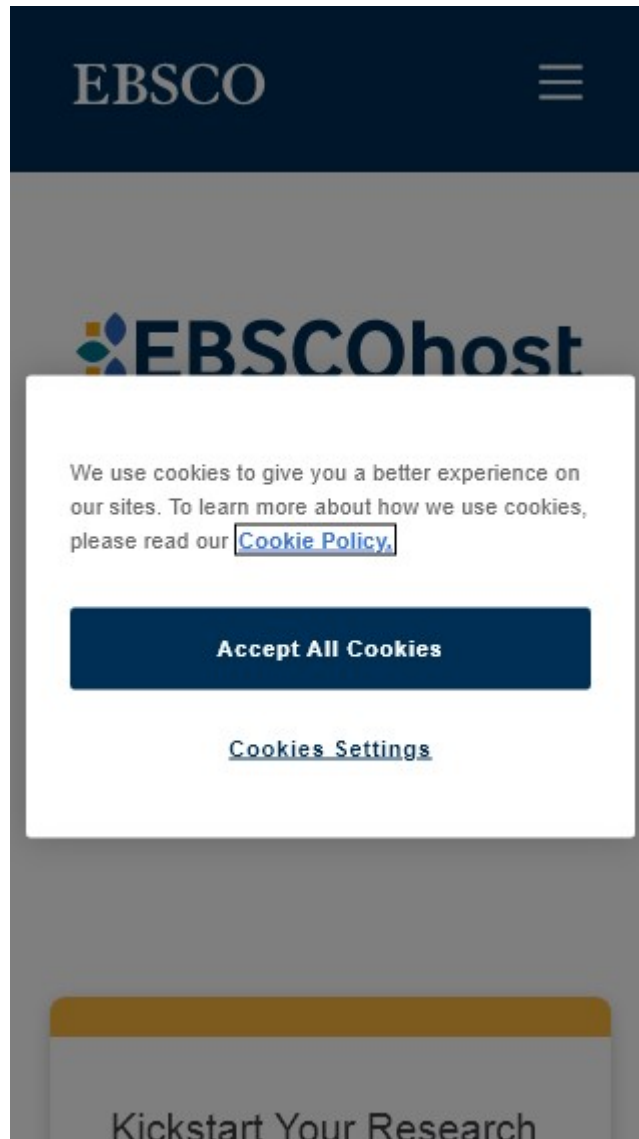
EBSCO

EBSCOhost

We use cookies to give you a better experience on our sites. To learn more about how we use cookies, please read our Cookie Policy.

Accept All Cookies

Cookies Settings

Kickstart Your Research